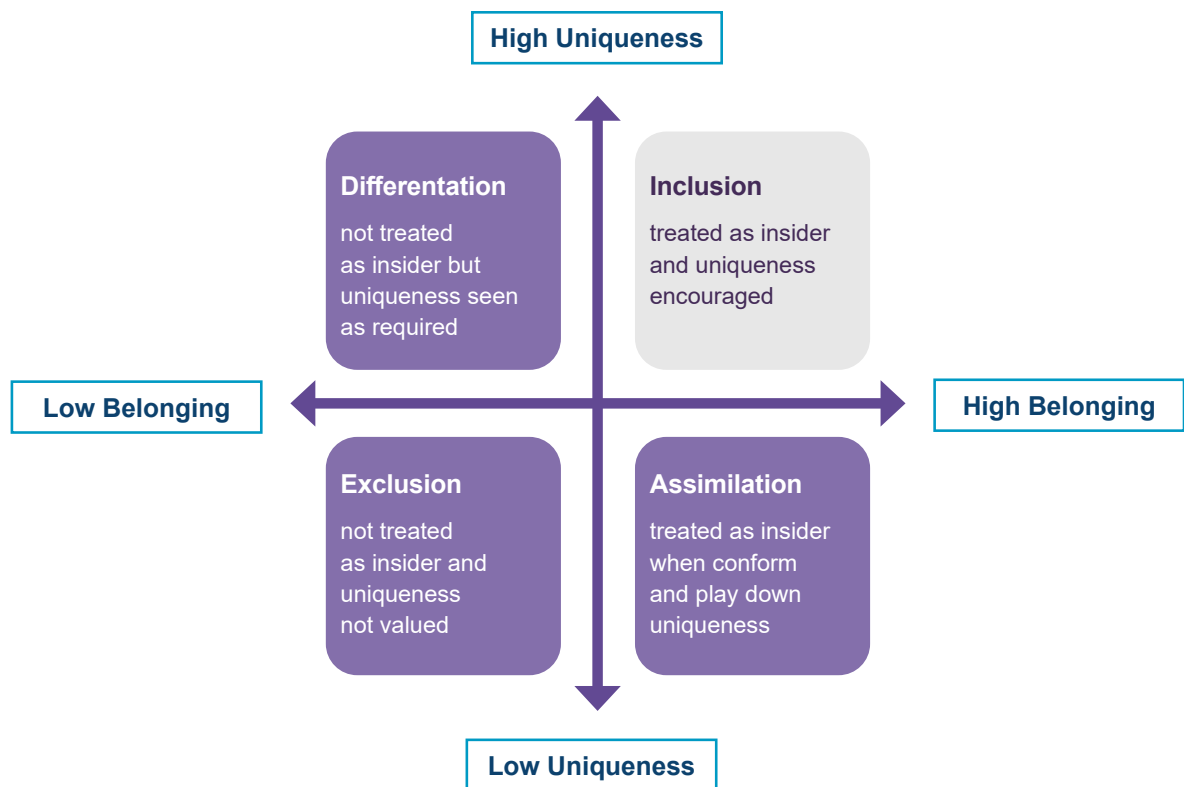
High Uniqueness

Differentation
not treated as insider but uniqueness seen as required

Inclusion
treated as insider and uniqueness encouraged

Low Belonging

High Belonging

Exclusion
not treated as insider and uniqueness not valued

Assimilation
treated as insider when conform and play down uniqueness

Low Uniqueness